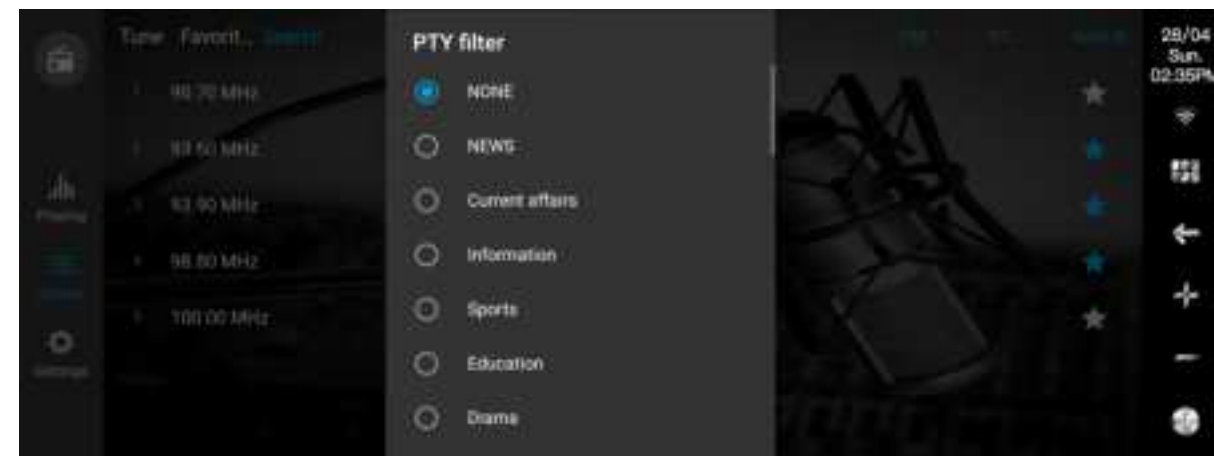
Tune Favorit... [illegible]

1 96.70 MHz

2 89.50 MHz

3 93.90 MHz

4 98.80 MHz

5 100.00 MHz

Playing

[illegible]

Settings

PTY filter

NONE

NEWS

Current affairs

Information

Sports

Education

Drama

28/04
Sun.
02:35PM